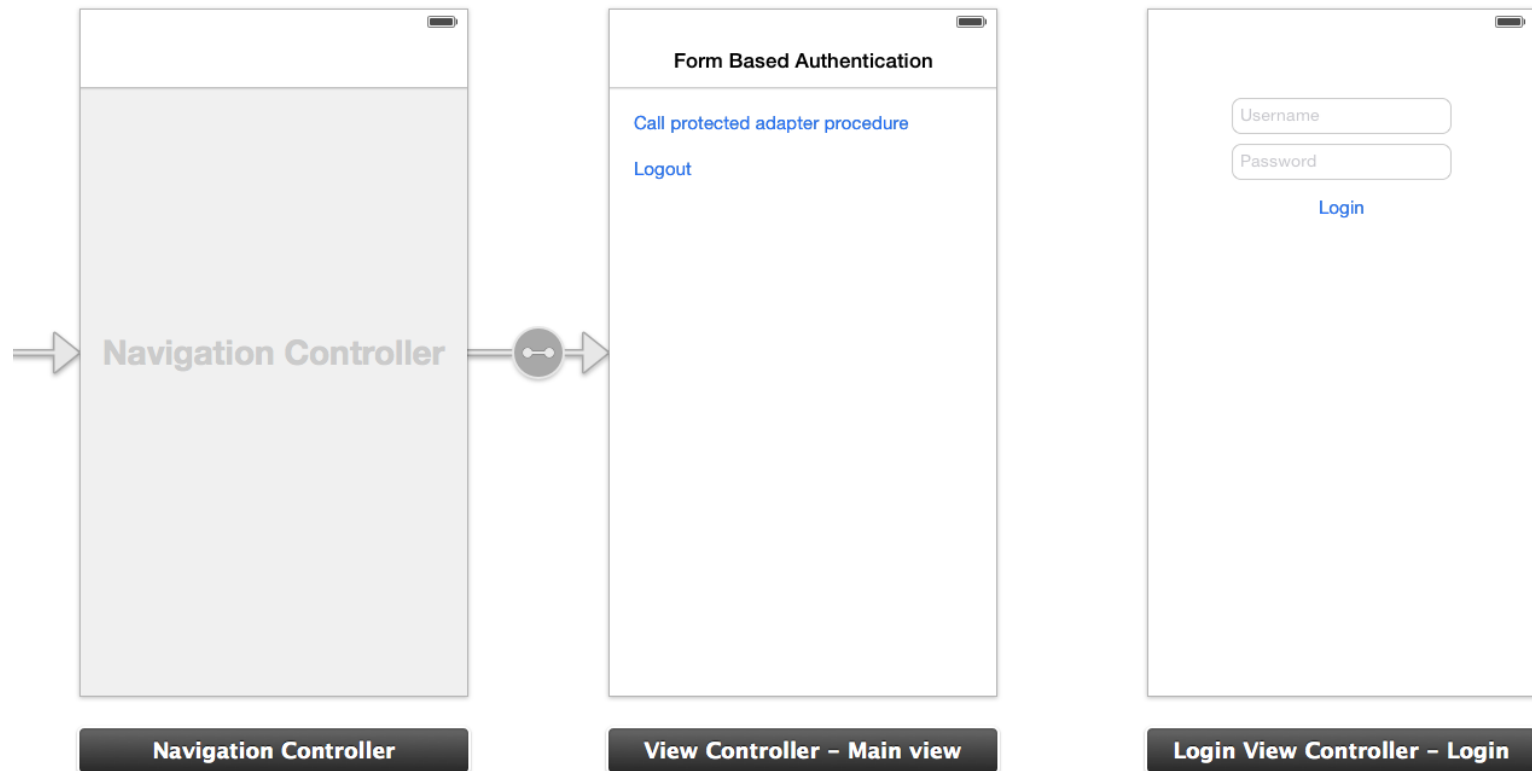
Navigation Controller

Navigation Controller

Form Based Authentication

Call protected adapter procedure

Logout

View Controller - Main view

Username

Password

Login

Login View Controller - Login